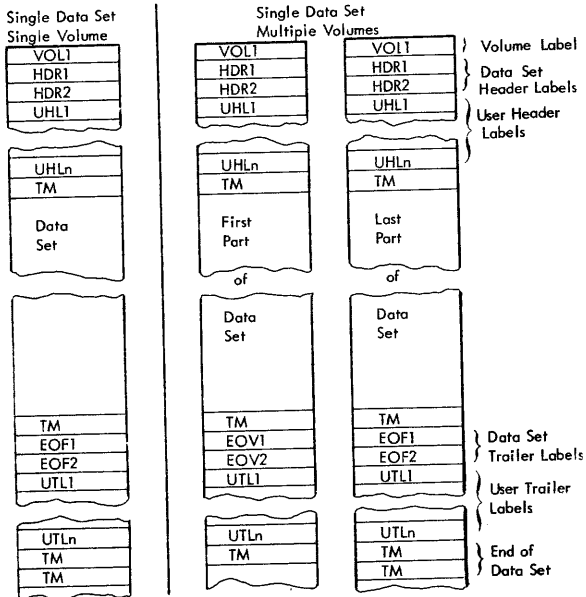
Single Data Set
Single Volume

VOL1
HDR1
HDR2
UHL1

UHLn
TM
Data
Set

TM
EOF1
EOF2
UTL1

UTLn
TM
TM

Single Data Set
Multipie Volumes

VOL1
HDR1
HDR2
UHL1

UHLn
TM
First
Part

of

Data
Set

TM
EOV1
EOV2
UTL1

UTLn
TM

VOL1
HDR1
HDR2
UHL1

UHLn
TM
Last
Part

of

Data
Set

TM
EOF1
EOF2
UTL1

UTLn
TM
TM

Volume Label
Data Set Header Labels
User Header Labels
Data Set Trailer Labels
User Trailer Labels
End of Data Set